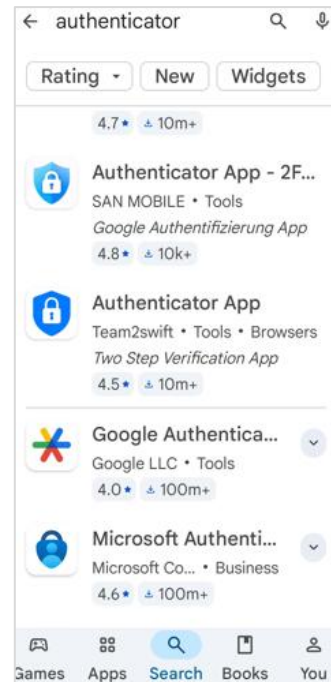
← authenticator

Rating ▾ New Widgets

4.7★ ⤓10m+

Authenticator App - 2F...
SAN MOBILE • Tools
Google Authentifizierung App
4.8★ ⤓10k+

Authenticator App
Team2swift • Tools • Browsers
Two Step Verification App
4.5★ ⤓10m+

Google Authentica...
Google LLC • Tools
4.0★ ⤓100m+

Microsoft Authenti...
Microsoft Co... • Business
4.6★ ⤓100m+

Games Apps Search Books You